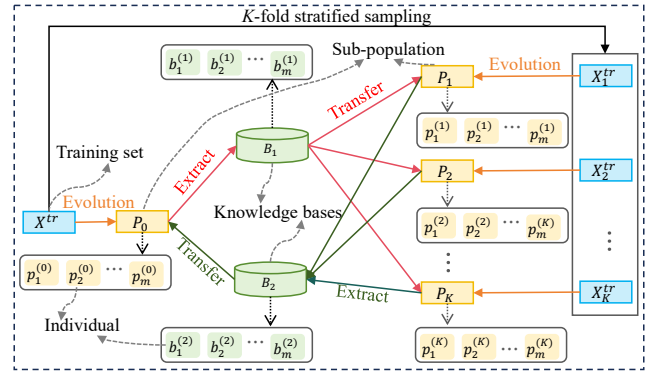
$K$-fold stratified sampling

$b_1^{(1)}$ $b_2^{(1)}$ $\cdots$ $b_m^{(1)}$

Sub-population

$P_1$

Evolution

$X_1^{tr}$

Transfer

$p_1^{(1)}$ $p_2^{(1)}$ $\cdots$ $p_m^{(1)}$

$B_1$

Training set

Extract

$P_2$

$X_2^{tr}$

Evolution

$X^{tr}$

$P_0$

Knowledge bases

$p_1^{(2)}$ $p_2^{(2)}$ $\cdots$ $p_m^{(K)}$

$\vdots$

$p_1^{(0)}$ $p_2^{(0)}$ $\cdots$ $p_m^{(0)}$

Transfer

$B_2$

$\vdots$

Extract

$P_K$

$X_K^{tr}$

Individual

$b_1^{(2)}$ $b_2^{(2)}$ $\cdots$ $b_m^{(2)}$

$p_1^{(K)}$ $p_2^{(K)}$ $\cdots$ $p_m^{(K)}$